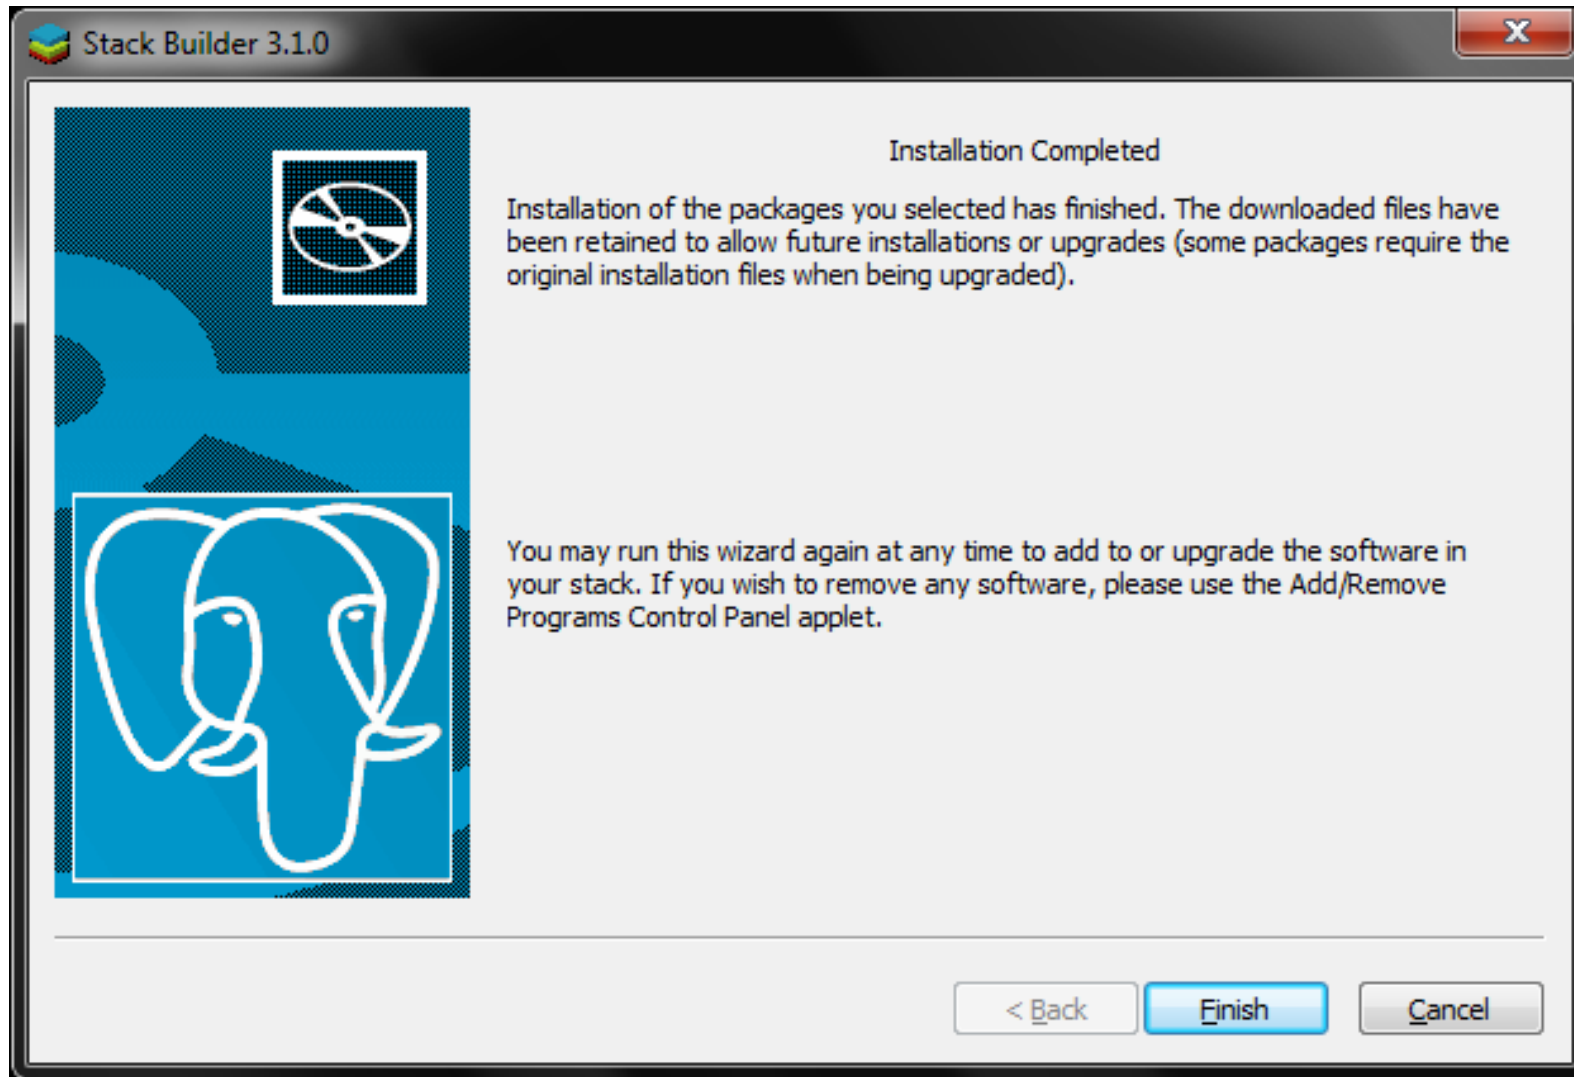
Stack Builder 3.1.0

X

Installation Completed

Installation of the packages you selected has finished. The downloaded files have been retained to allow future installations or upgrades (some packages require the original installation files when being upgraded).

You may run this wizard again at any time to add to or upgrade the software in your stack. If you wish to remove any software, please use the Add/Remove Programs Control Panel applet.

< Back

Finish

Cancel